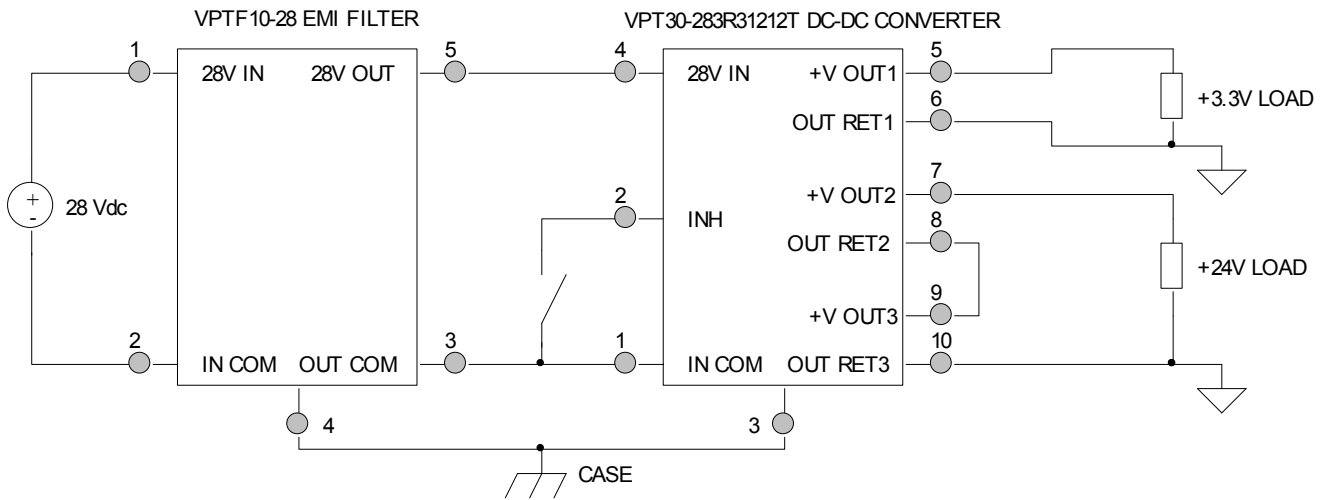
VPTF10-28 EMI FILTER

VPT30-283R31212T DC-DC CONVERTER

1
28V IN
28V OUT
5
4
28V IN
+V OUT1
5
+3.3V LOAD
6
OUT RET1
7
+V OUT2
2
INH
8
OUT RET2
+24V LOAD
9
+V OUT3
+
-
28 Vdc
2
IN COM
OUT COM
3
1
IN COM
OUT RET3
10
4
3
CASE